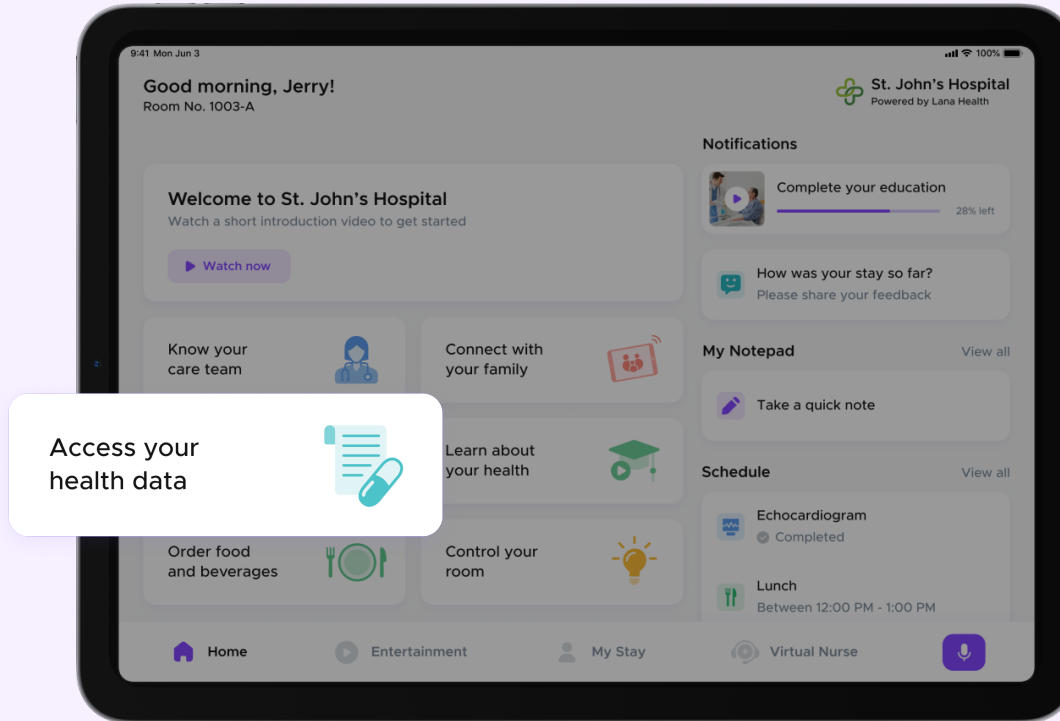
9:41 Mon Jun 3

100%

Good morning, Jerry!
Room No. 1003-A

St. John's Hospital
Powered by Lana Health

Welcome to St. John's Hospital
Watch a short introduction video to get started

Watch now

Know your care team

Connect with your family

Access your health data

Learn about your health

Order food and beverages

Control your room

Notifications

Complete your education
28% left

How was your stay so far?
Please share your feedback

My Notepad
View all

Take a quick note

Schedule
View all

Echocardiogram
Completed

Lunch
Between 12:00 PM - 1:00 PM

Home
Entertainment
My Stay
Virtual Nurse